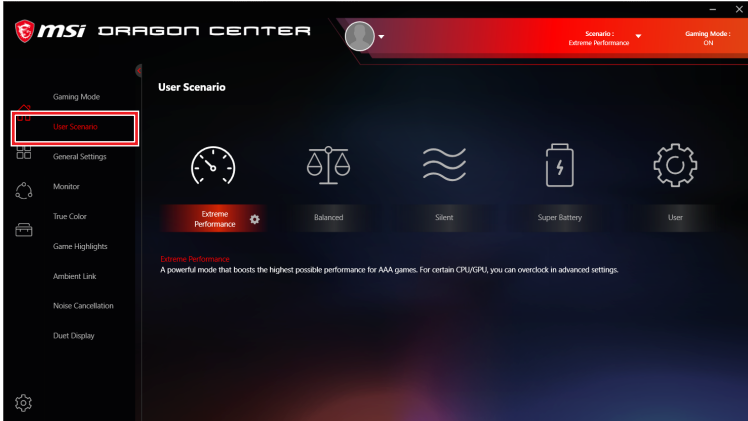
msi DRAGON CENTER

Scenario :
Extreme Performance

Gaming Mode :
ON

Gaming Mode
User Scenario
General Settings
Monitor
True Color
Game Highlights
Ambient Link
Noise Cancellation
Duet Display

User Scenario

Extreme Performance
Balanced
Silent
Super Battery
User

Extreme Performance
A powerful mode that boosts the highest possible performance for AAA games. For certain CPU/GPU, you can overclock in advanced settings.